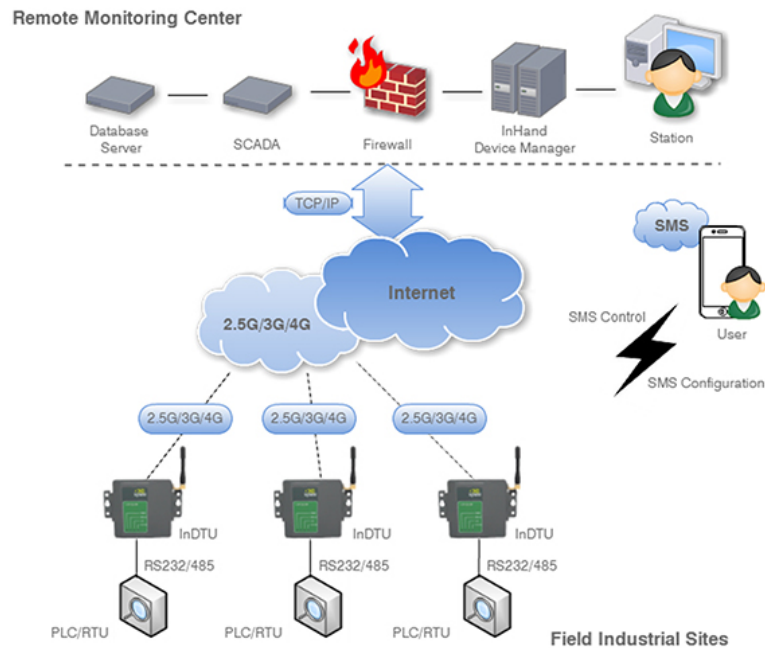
Remote Monitoring Center

Database Server

SCADA

Firewall

InHand Device Manager

Station

TCP/IP

SMS

Internet

2.5G/3G/4G

SMS Control

User

SMS Configuration

2.5G/3G/4G

2.5G/3G/4G

2.5G/3G/4G

InDTU

InDTU

InDTU

RS232/485

RS232/485

RS232/485

PLC/RTU

PLC/RTU

PLC/RTU

Field Industrial Sites